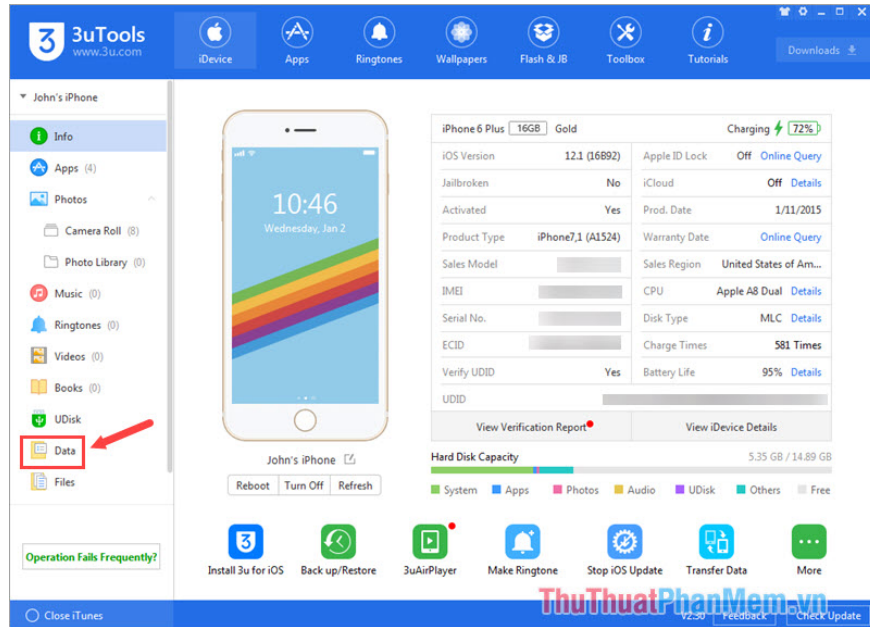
3uTools
www.3u.com

iDevice | Apps | Ringtones | Wallpapers | Flash & JB | Toolbox | Tutorials

Downloads

John's iPhone

Info
Apps (4)
Photos
Camera Roll (8)
Photo Library (0)
Music (0)
Ringtones (0)
Videos (0)
Books (0)
UDisk
Data
Files

Operation Fails Frequently?

Close iTunes

10:46
Wednesday, Jan 2

John's iPhone

Reboot | Turn Off | Refresh

iPhone 6 Plus 16GB Gold
Charging 72%

| | | | |
|---|---|---|---|
| iOS Version | 12.1 (16B92) | Apple ID Lock | Off Online Query |
| Jailbroken | No | iCloud | Off Details |
| Activated | Yes | Prod. Date | 1/11/2015 |
| Product Type | iPhone7,1 (A1524) | Warranty Date | Online Query |
| Sales Model | | Sales Region | United States of Am... |
| IMEI | | CPU | Apple A8 Dual Details |
| Serial No. | | Disk Type | MLC Details |
| ECID | | Charge Times | 581 Times |
| Verify UDID | Yes | Battery Life | 95% Details |
| UDID | | | |

View Verification Report | View iDevice Details

Hard Disk Capacity 5.35 GB / 14.89 GB

System | Apps | Photos | Audio | UDisk | Others | Free

Install 3u for iOS | Back up/Restore | 3uAirPlayer | Make Ringtone | Stop iOS Update | Transfer Data | More

V2.30 | Feedback | Check Update

ThuThuatPhanMem.vn